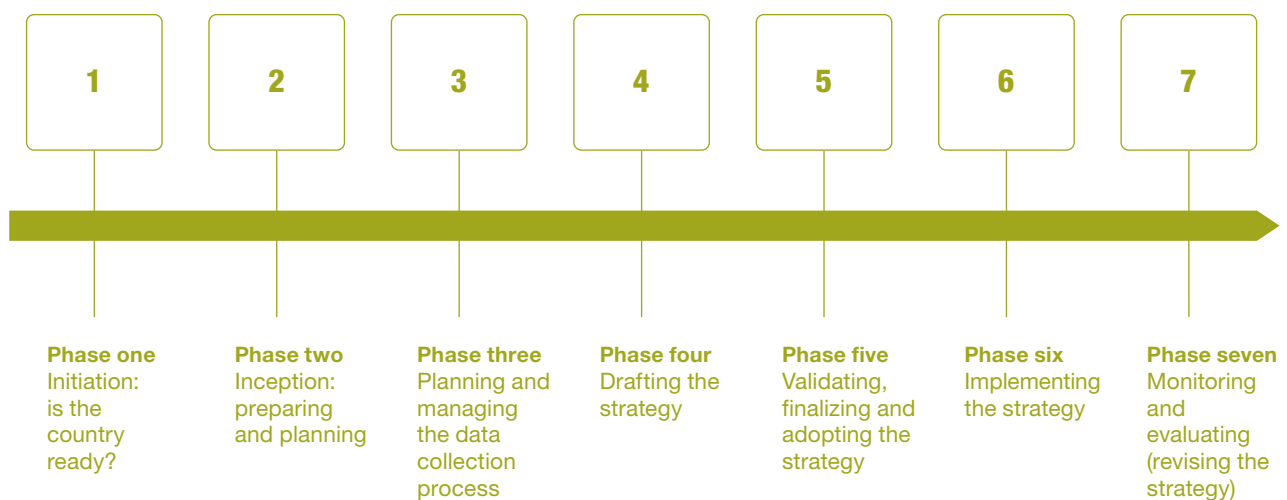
1

2

3

4

5

6

7

Phase one
Initiation: is the country ready?

Phase two
Inception: preparing and planning

Phase three
Planning and managing the data collection process

Phase four
Drafting the strategy

Phase five
Validating, finalizing and adopting the strategy

Phase six
Implementing the strategy

Phase seven
Monitoring and evaluating (revising the strategy)